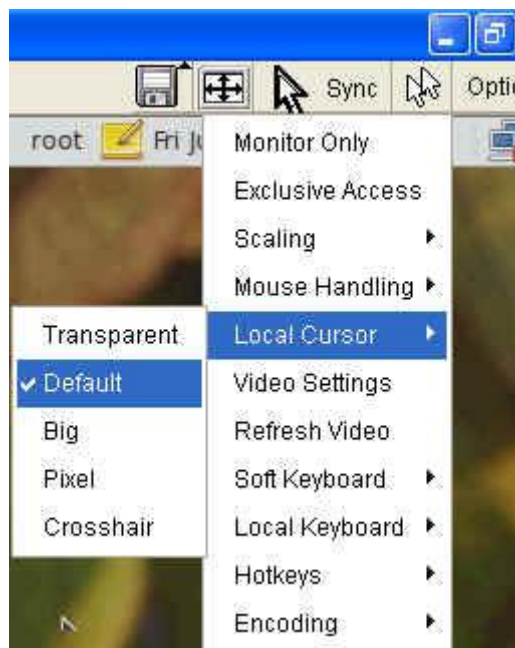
Sync
Optio
root
Fri Ju
Monitor Only
Exclusive Access
Scaling
Mouse Handling
Local Cursor
Video Settings
Refresh Video
Soft Keyboard
Local Keyboard
Hotkeys
Encoding
Transparent
✔ Default
Big
Pixel
Crosshair